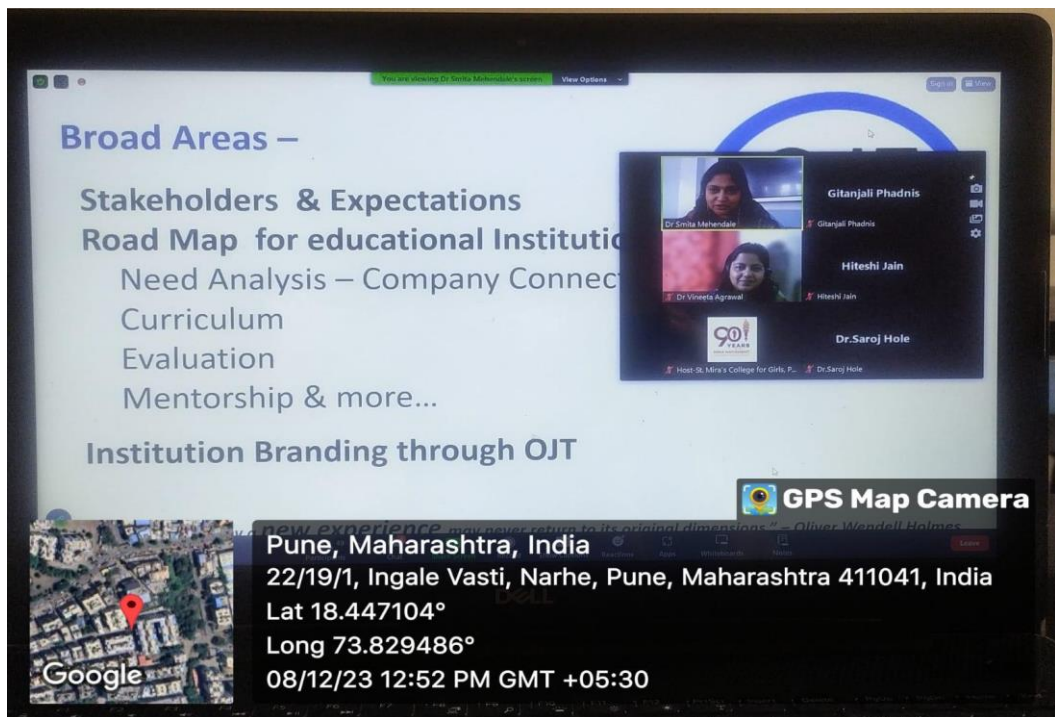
You are viewing Dr Smita Mehendale's screen View Options

Sign in View

Broad Areas –

Stakeholders & Expectations
Road Map for educational Institutio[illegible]
Need Analysis – Company Connect
Curriculum
Evaluation
Mentorship & more…

Institution Branding through OJT

Dr Smita Mehendale
Gitanjali Phadnis
Gitanjali Phadnis
Dr Vineeta Agrawal
Hiteshi Jain
Hiteshi Jain
90 YEARS
Host-St. Mira's College for Girls, P...
Dr.Saroj Hole
Dr.Saroj Hole

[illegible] new experience may never return to its original dimensions." – Oliver Wendell Holmes

Reactions Apps Whiteboards Notes Leave

DELL

GPS Map Camera
Pune, Maharashtra, India
22/19/1, Ingale Vasti, Narhe, Pune, Maharashtra 411041, India
Lat 18.447104°
Long 73.829486°
08/12/23 12:52 PM GMT +05:30
Google